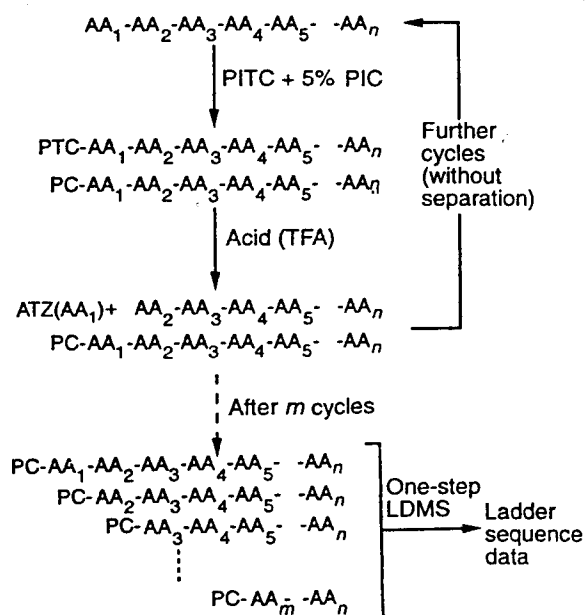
$AA_1$-$AA_2$-$AA_3$-$AA_4$-$AA_5$- -$AA_n$

PITC + 5% PIC

PTC-$AA_1$-$AA_2$-$AA_3$-$AA_4$-$AA_5$- -$AA_n$
PC-$AA_1$-$AA_2$-$AA_3$-$AA_4$-$AA_5$- -$AA_n$

Further cycles (without separation)

Acid (TFA)

ATZ($AA_1$)+ $AA_2$-$AA_3$-$AA_4$-$AA_5$- -$AA_n$
PC-$AA_1$-$AA_2$-$AA_3$-$AA_4$-$AA_5$- -$AA_n$

After $m$ cycles

PC-$AA_1$-$AA_2$-$AA_3$-$AA_4$-$AA_5$- -$AA_n$
PC-$AA_2$-$AA_3$-$AA_4$-$AA_5$- -$AA_n$
PC-$AA_3$-$AA_4$-$AA_5$- -$AA_n$
PC-$AA_m$ -$AA_n$

One-step LDMS

Ladder sequence data